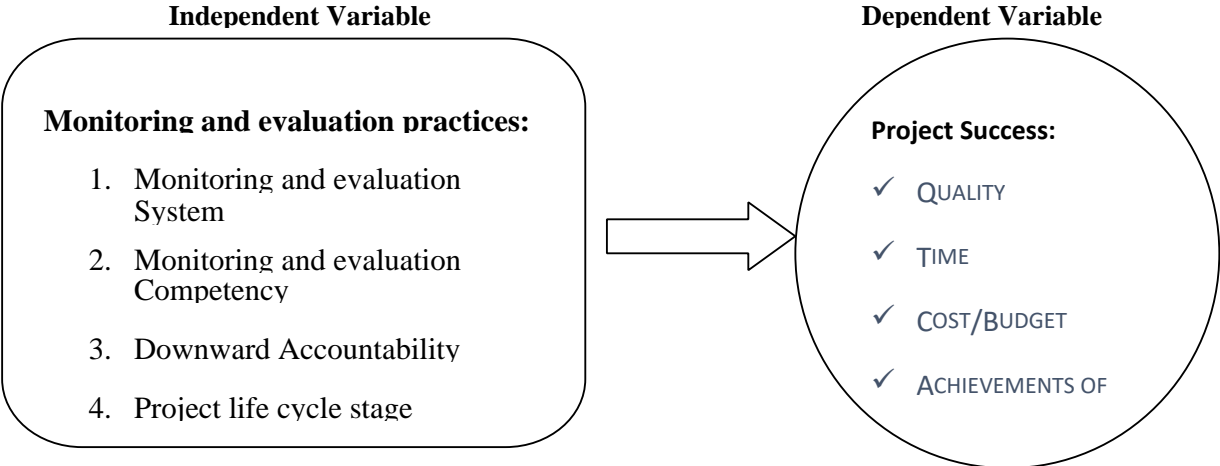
**Independent Variable**

**Dependent Variable**

**Monitoring and evaluation practices:**

1. Monitoring and evaluation System
2. Monitoring and evaluation Competency
3. Downward Accountability
4. Project life cycle stage

**Project Success:**

✓ QUALITY

✓ TIME

✓ COST/BUDGET

✓ ACHIEVEMENTS OF